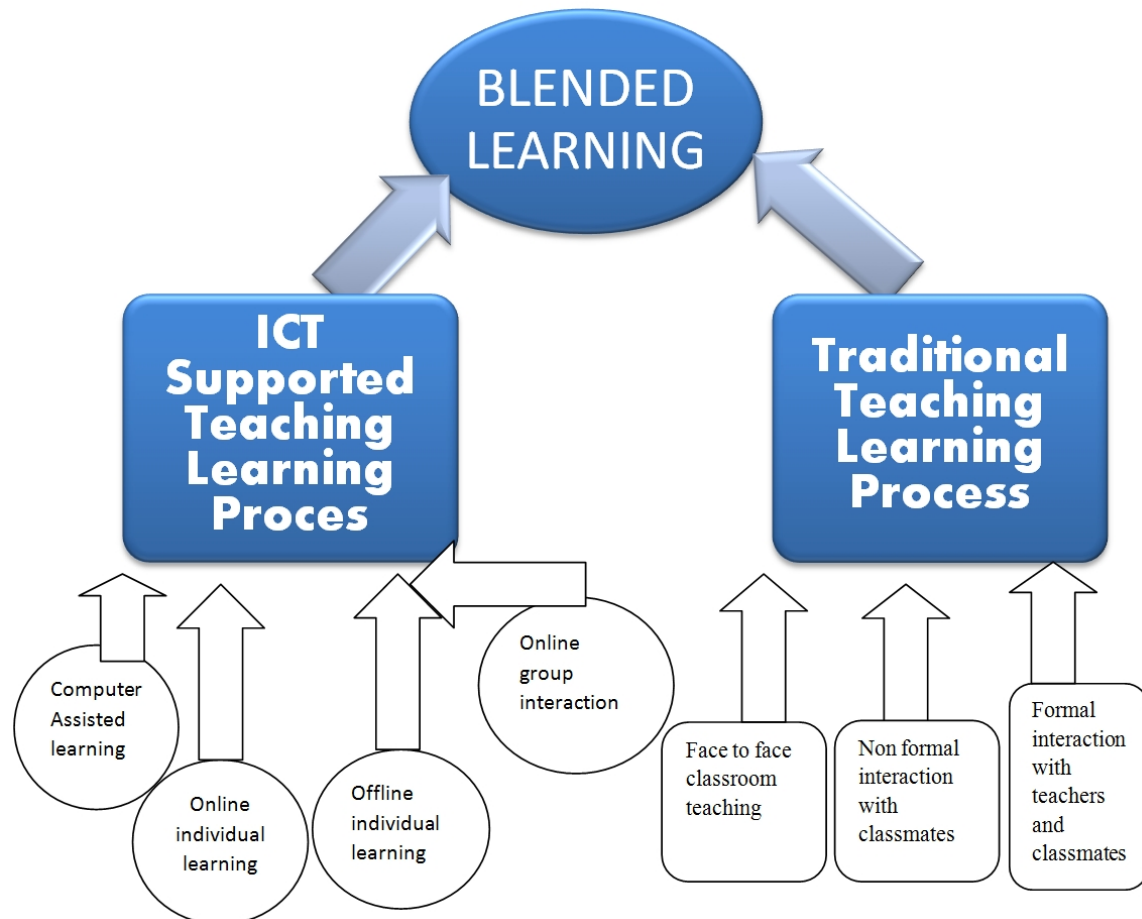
BLENDED LEARNING

ICT Supported Teaching Learning Proces

Traditional Teaching Learning Process

Computer Assisted learning

Online individual learning

Offline individual learning

Online group interaction

Face to face classroom teaching

Non formal interaction with classmates

Formal interaction with teachers and classmates